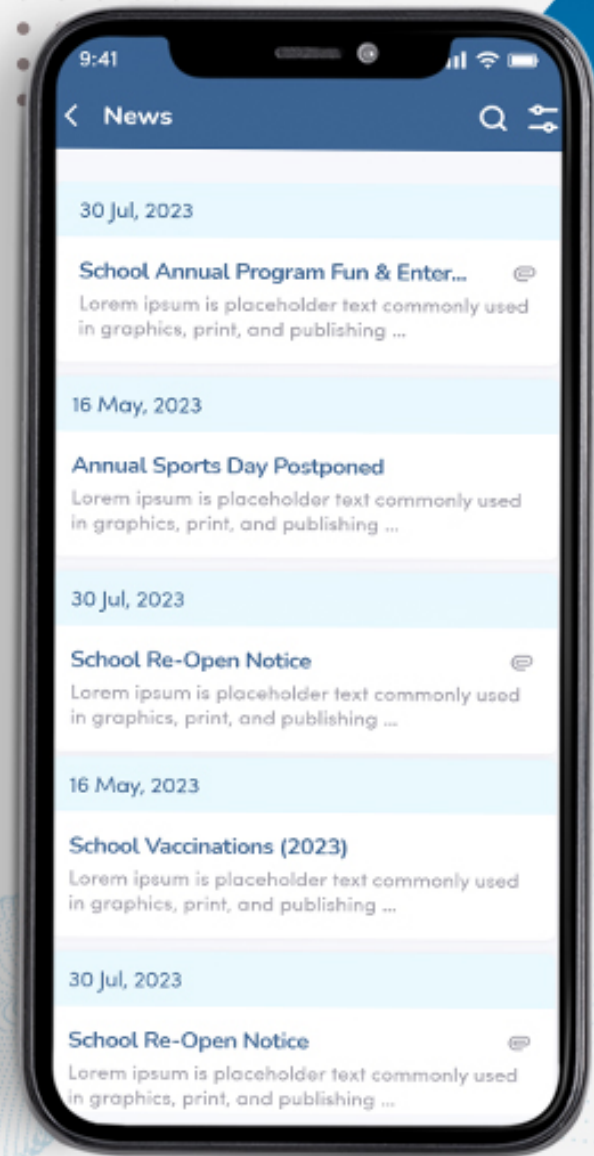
9:41

News

30 Jul, 2023

School Annual Program Fun & Enter...

Lorem ipsum is placeholder text commonly used in graphics, print, and publishing ...

16 May, 2023

Annual Sports Day Postponed

Lorem ipsum is placeholder text commonly used in graphics, print, and publishing ...

30 Jul, 2023

School Re-Open Notice

Lorem ipsum is placeholder text commonly used in graphics, print, and publishing ...

16 May, 2023

School Vaccinations (2023)

Lorem ipsum is placeholder text commonly used in graphics, print, and publishing ...

30 Jul, 2023

School Re-Open Notice

Lorem ipsum is placeholder text commonly used in graphics, print, and publishing ...